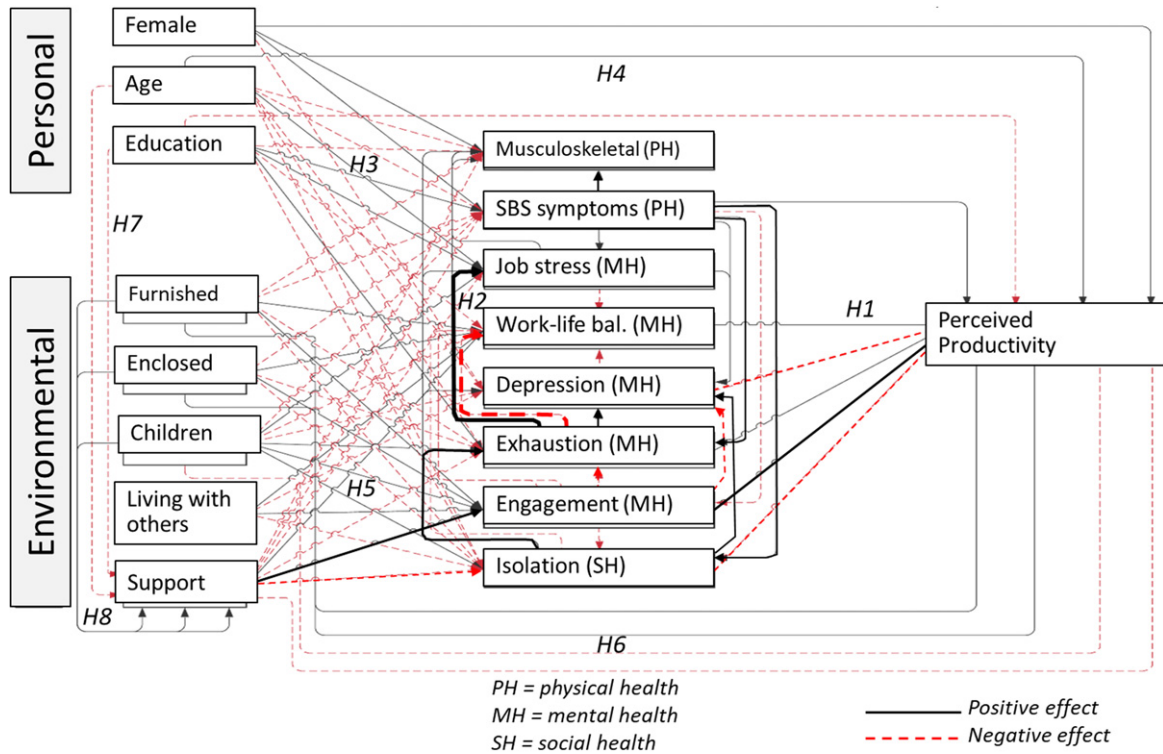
Personal

Female

Age

Education

H4

H3

H7

Environmental

Furnished

Enclosed

Children

Living with others

Support

H8

H2

H5

Musculoskeletal (PH)

SBS symptoms (PH)

Job stress (MH)

Work-life bal. (MH)

Depression (MH)

Exhaustion (MH)

Engagement (MH)

Isolation (SH)

H1

Perceived Productivity

H6

PH = physical health
MH = mental health
SH = social health

Positive effect
Negative effect